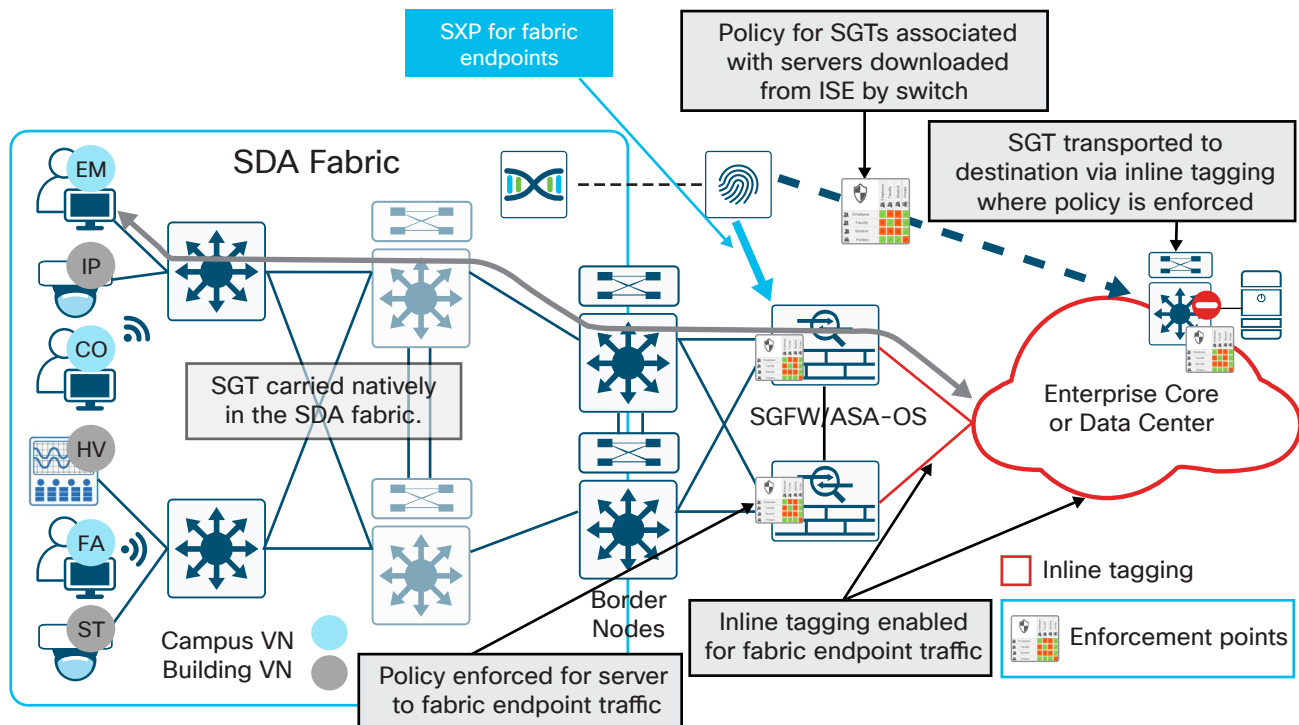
SXP for fabric endpoints

Policy for SGTs associated with servers downloaded from ISE by switch

SGT transported to destination via inline tagging where policy is enforced

SDA Fabric

EM

IP

CO

HV

FA

ST

SGT carried natively in the SDA fabric.

Campus VN
Building VN

Border Nodes

SGFW/ASA-OS

Enterprise Core or Data Center

Inline tagging

Enforcement points

Inline tagging enabled for fabric endpoint traffic

Policy enforced for server to fabric endpoint traffic